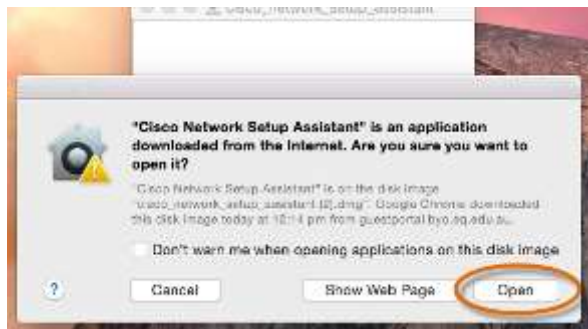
Cisco_Network_Setup_Assistant

"Cisco Network Setup Assistant" is an application downloaded from the Internet. Are you sure you want to open it?

"Cisco Network Setup Assistant" is on the disk image "cisco_network_setup_assistant (2).dmg". Google Chrome downloaded this disk image today at 12:14 pm from guestportal.byo.eq.edu.au.

Don't warn me when opening applications on this disk image

?

Cancel

Show Web Page

Open